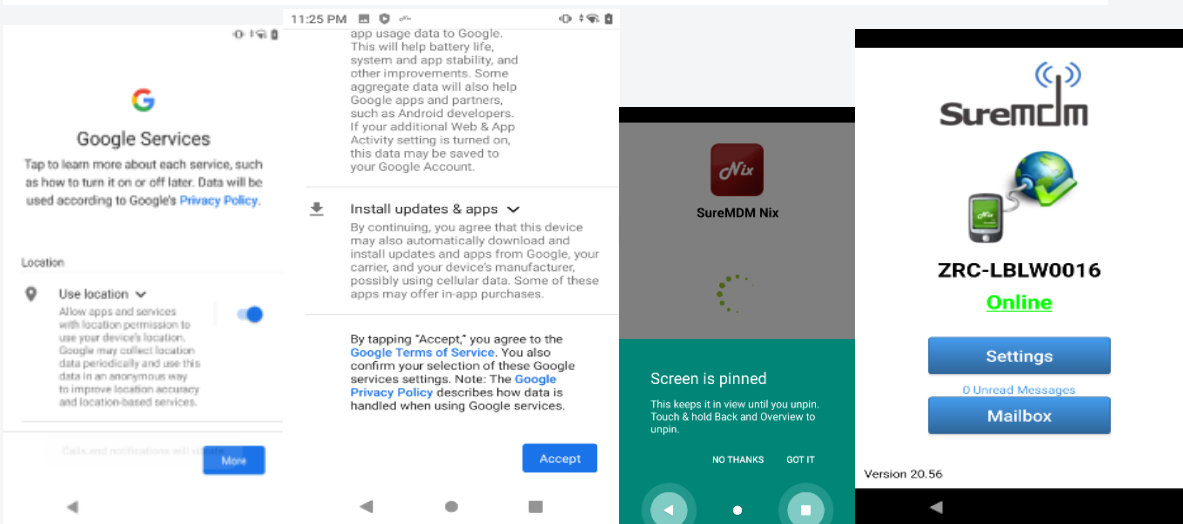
Google Services

Tap to learn more about each service, such as how to turn it on or off later. Data will be used according to Google's Privacy Policy.

Location

Use location

Allow apps and services with location permission to use your device's location. Google may collect location data periodically and use this data in an anonymous way to improve location accuracy and location-based services.

Calls and notifications will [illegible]

More

11:25 PM

app usage data to Google. This will help battery life, system and app stability, and other improvements. Some aggregate data will also help Google apps and partners, such as Android developers. If your additional Web & App Activity setting is turned on, this data may be saved to your Google Account.

Install updates & apps

By continuing, you agree that this device may also automatically download and install updates and apps from Google, your carrier, and your device's manufacturer, possibly using cellular data. Some of these apps may offer in-app purchases.

By tapping "Accept," you agree to the Google Terms of Service. You also confirm your selection of these Google services settings. Note: The Google Privacy Policy describes how data is handled when using Google services.

Accept

Nix

SureMDM Nix

Screen is pinned

This keeps it in view until you unpin. Touch & hold Back and Overview to unpin.

NO THANKS GOT IT

SureMDM

ZRC-LBLW0016

Online

Settings

0 Unread Messages

Mailbox

Version 20.56